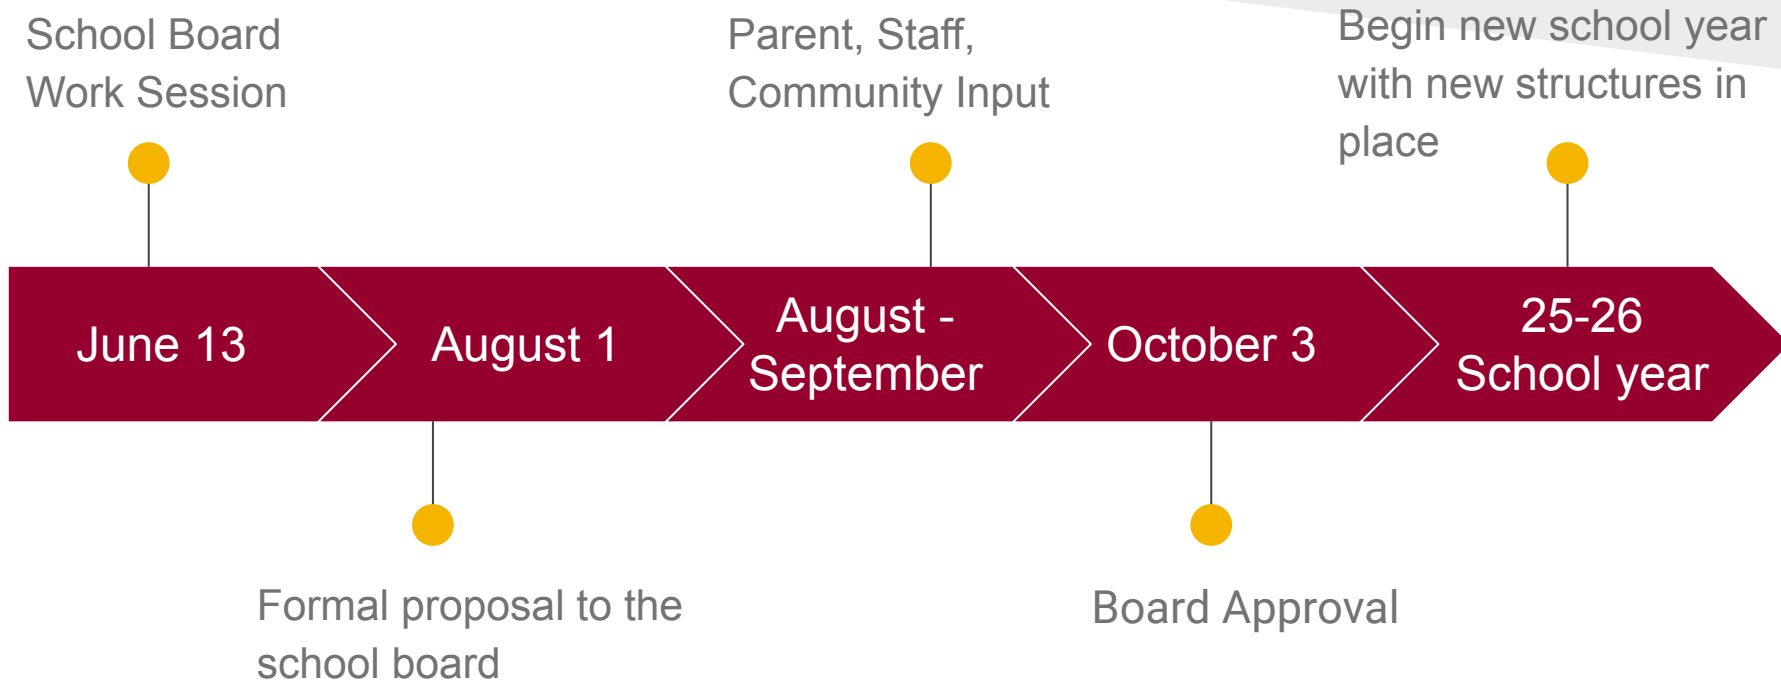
School Board Work Session

June 13

August 1

Formal proposal to the school board

Parent, Staff, Community Input

August - September

October 3

Board Approval

Begin new school year with new structures in place

25-26 School year